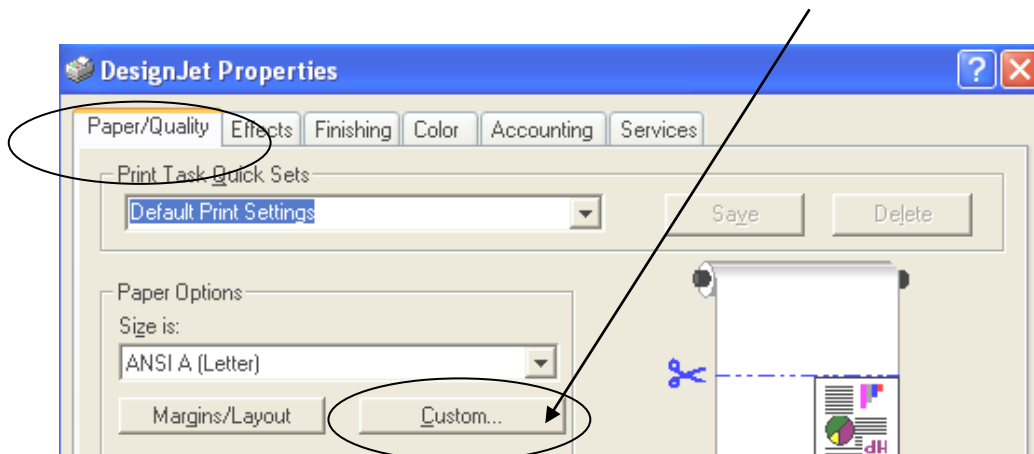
DesignJet Properties

Paper/Quality
Effects
Finishing
Color
Accounting
Services

Print Task Quick Sets
Default Print Settings
Save
Delete

Paper Options
Size is:
ANSI A (Letter)
Margins/Layout
Custom...

dH